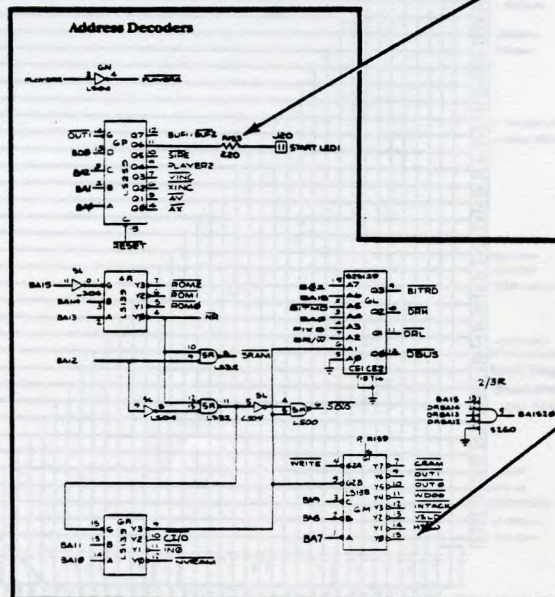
Address Decoders

PLAYER2 6N 4 PLAYER2
LS04

OUT1 6 Q7 BUF1 BUF2 R103 220 J20 START LED1
BOB GP Q6 SIRE
BA2 Q5 PLAYER2
BA1 Q4 XINC
BA0 Q3 XINC
Q2 AV
Q1 AT
LS259
RESET

BA15 4R Y3 ROM2
BA14 Y2 ROM1
BA13 LS139 Y1 ROM0
Y0 NR

BA12 SR SRAM
LS32

LS04 SR LS32 LS04 LS00 SBUS

82S129
BA12 A7 Q3 BITRD
BA10 A6
BA9 A5 GL Q2 DRH
BA8 A4
BA7 A3 Q1 DRL
BR/W A2
A1 Q0 SBUS
A0
CE1 CE2
LS14

2/3R
BA15 BA15 BA15 BA1520
S260

R R159
WRITE G2A Y7 CRAM
G2B Y6 OUT1
BA9 LS138 Y5 OUT0
BA8 GM Y4 WDOG
BA7 Y3 INTACK
Y2
Y1
Y0

6R Y3
BA11 Y2 CI/O
BA10 LS139 Y1 INO
Y0 VRAM